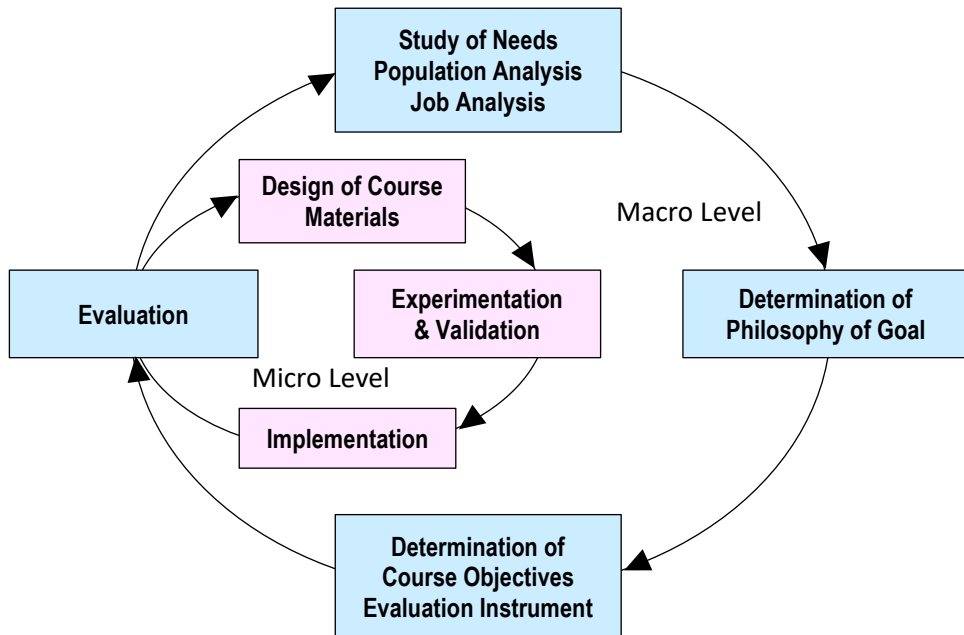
Study of Needs
Population Analysis
Job Analysis

Macro Level

Determination of
Philosophy of Goal

Determination of
Course Objectives
Evaluation Instrument

Evaluation

Design of Course
Materials

Experimentation
& Validation

Micro Level

Implementation